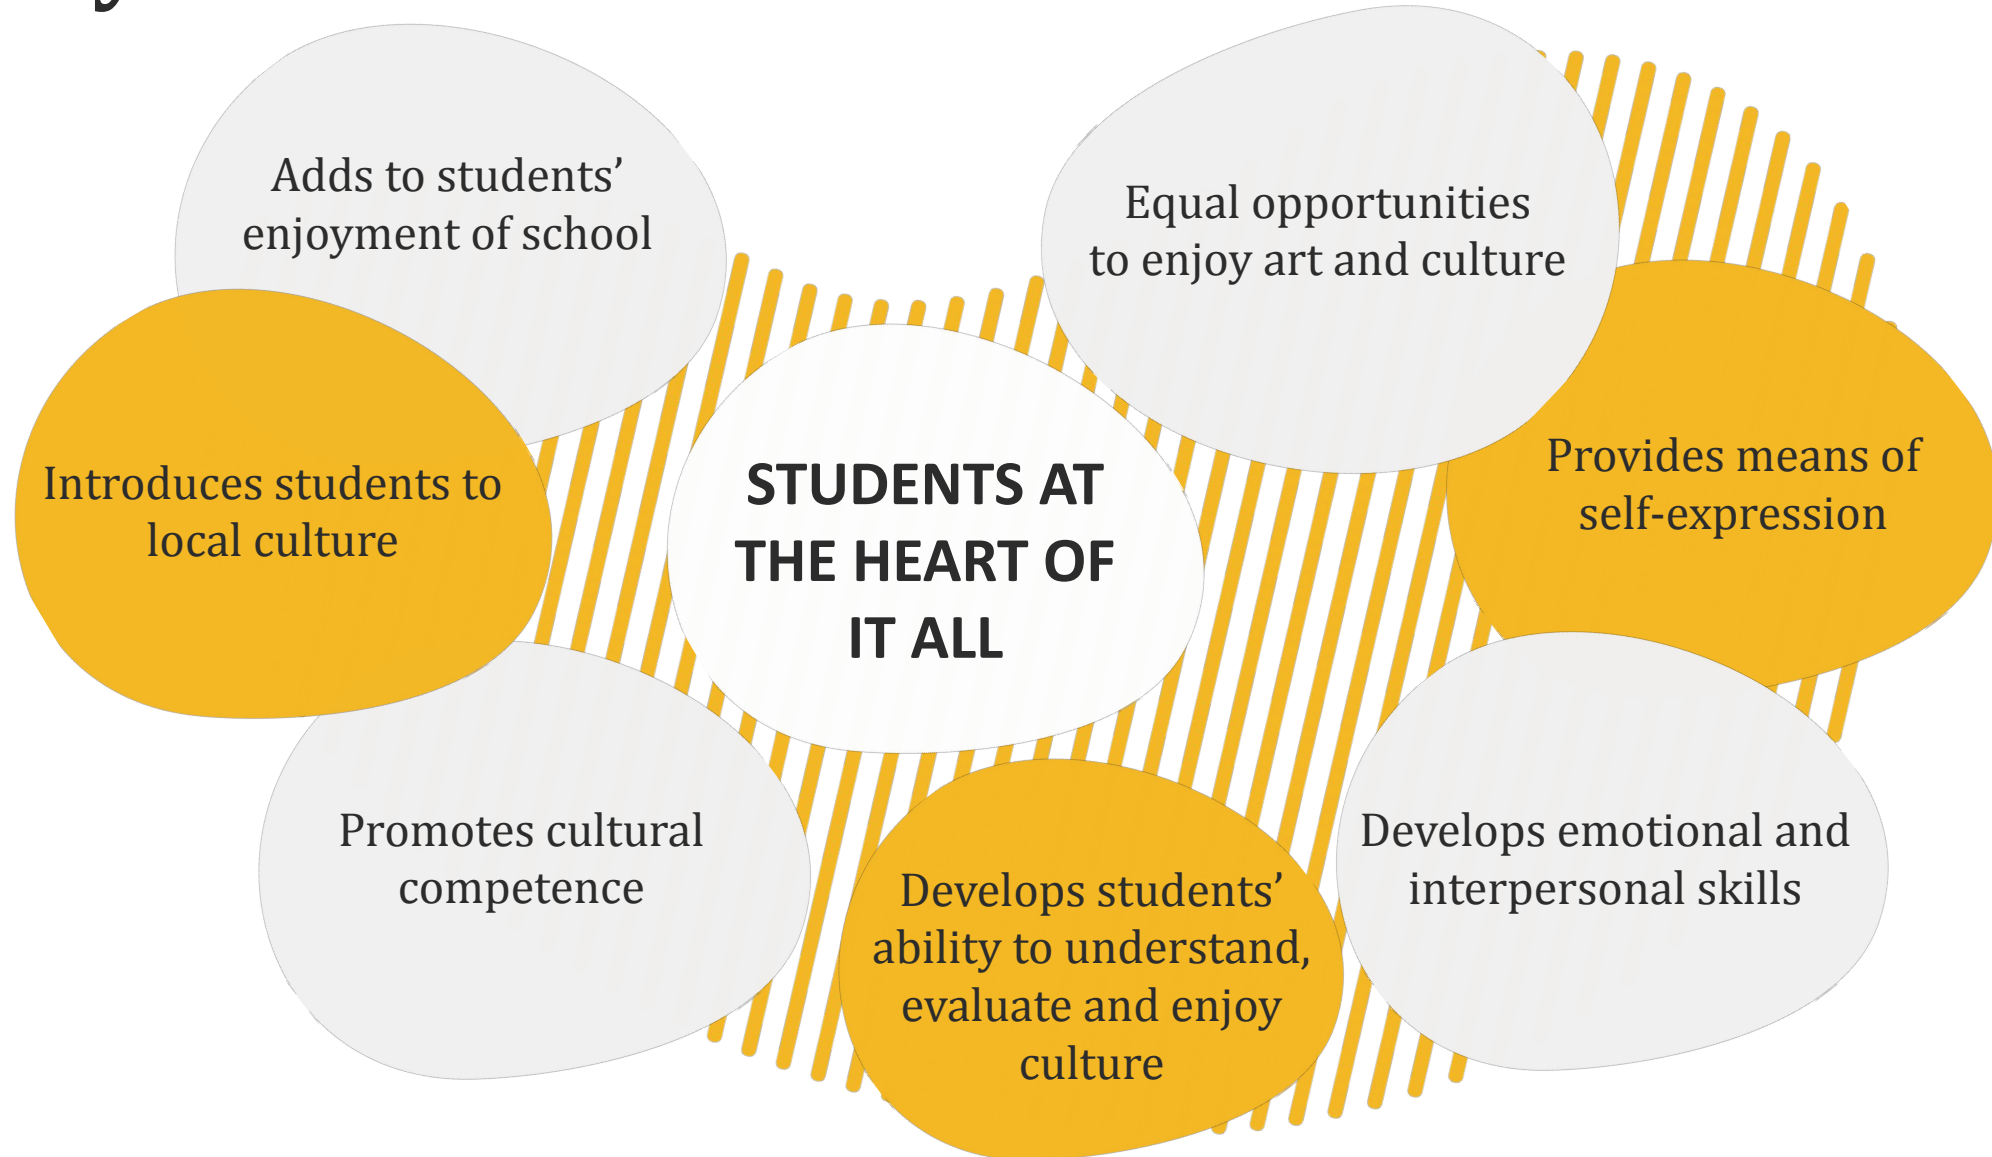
Adds to students' enjoyment of school

Equal opportunities to enjoy art and culture

Introduces students to local culture

STUDENTS AT THE HEART OF IT ALL

Provides means of self-expression

Promotes cultural competence

Develops students' ability to understand, evaluate and enjoy culture

Develops emotional and interpersonal skills